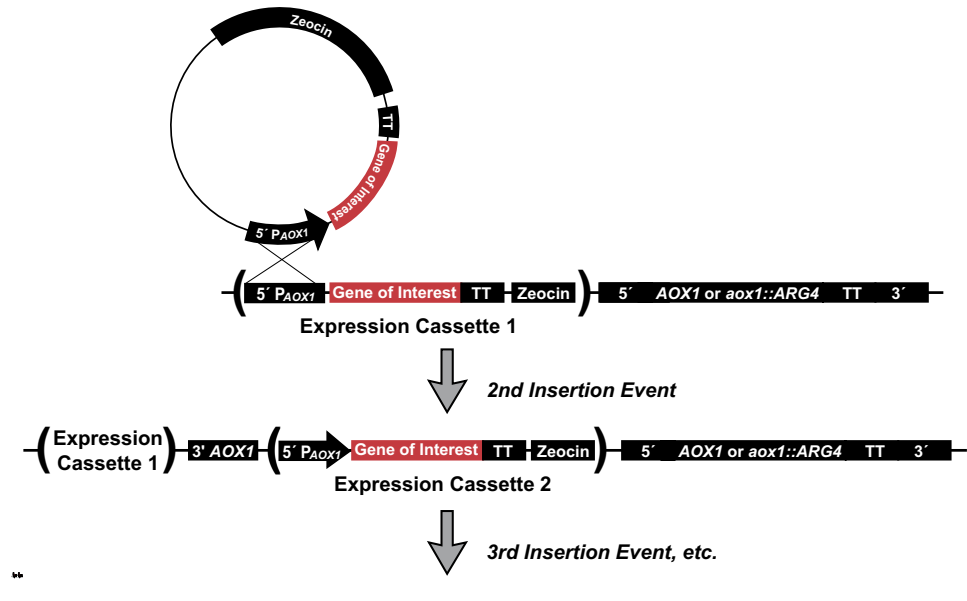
Zeocin

TT

Gene of Interest

5´ $P_{AOX1}$

5´ $P_{AOX1}$ Gene of Interest TT Zeocin 5´ AOX1 or aox1::ARG4 TT 3´

Expression Cassette 1

2nd Insertion Event

Expression Cassette 1 3' AOX1 5´ $P_{AOX1}$ Gene of Interest TT Zeocin 5´ AOX1 or aox1::ARG4 TT 3´

Expression Cassette 2

3rd Insertion Event, etc.